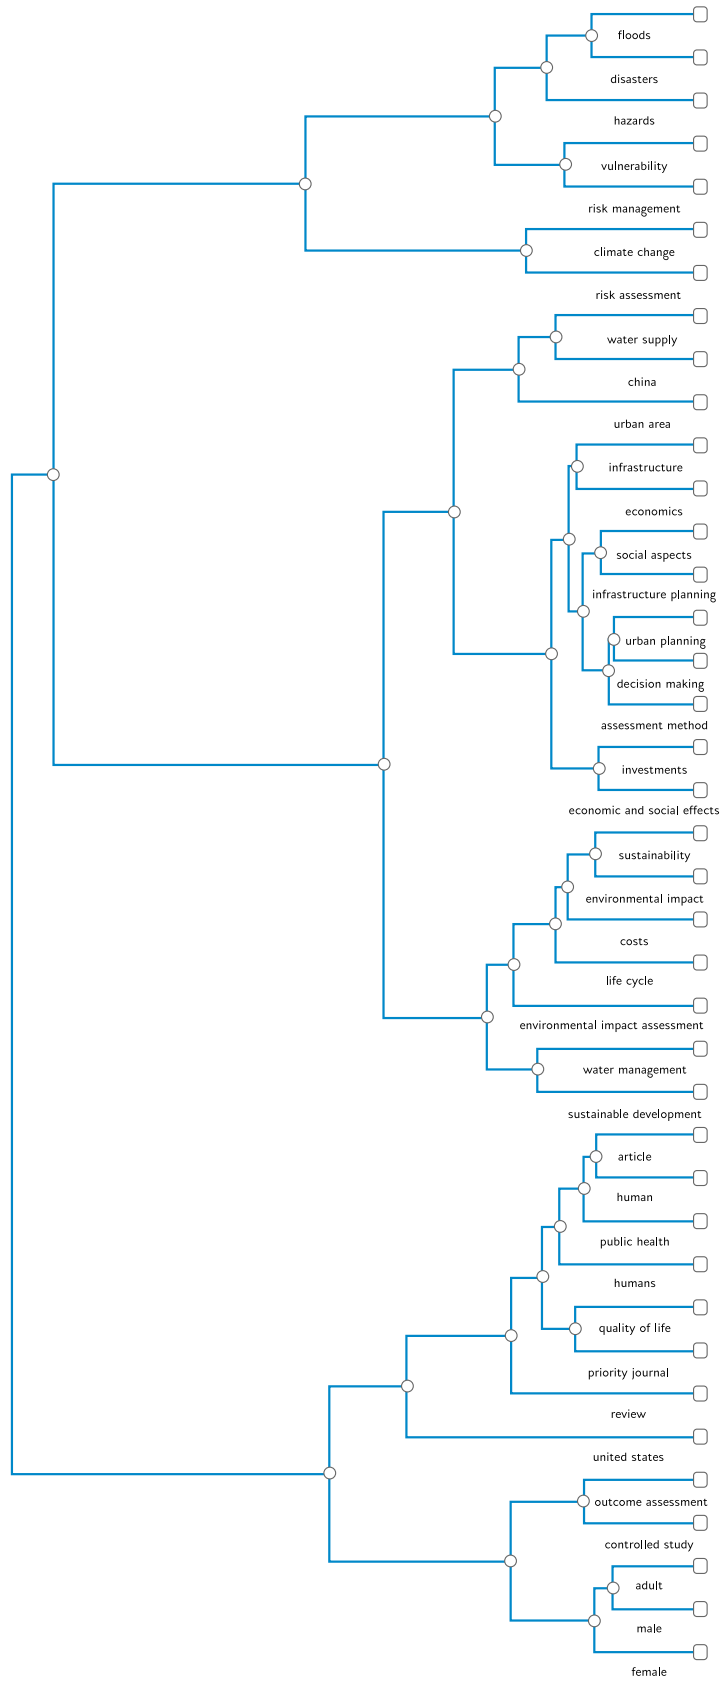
floods
disasters
hazards
vulnerability
risk management
climate change
risk assessment
water supply
china
urban area
infrastructure
economics
social aspects
infrastructure planning
urban planning
decision making
assessment method
investments
economic and social effects
sustainability
environmental impact
costs
life cycle
environmental impact assessment
water management
sustainable development
article
human
public health
humans
quality of life
priority journal
review
united states
outcome assessment
controlled study
adult
male
female